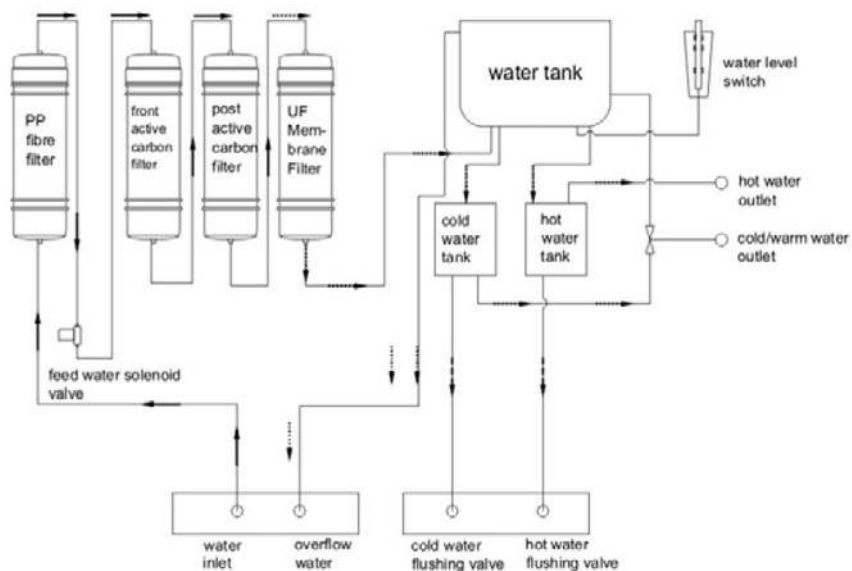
PP fibre filter

front active carbon filter

post active carbon filter

UF Membrane Filter

water tank

water level switch

cold water tank

hot water tank

hot water outlet

cold/warm water outlet

feed water solenoid valve

water inlet

overflow water

cold water flushing valve

hot water flushing valve